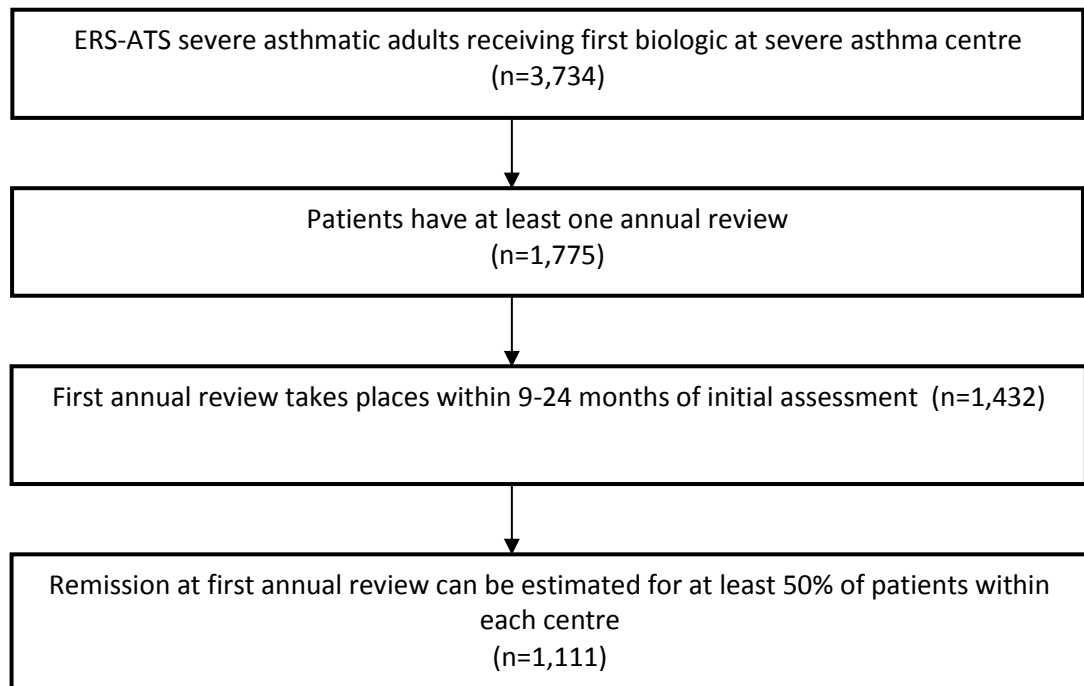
ERS-ATS severe asthmatic adults receiving first biologic at severe asthma centre
(n=3,734)

Patients have at least one annual review
(n=1,775)

First annual review takes places within 9-24 months of initial assessment (n=1,432)

Remission at first annual review can be estimated for at least 50% of patients within each centre
(n=1,111)